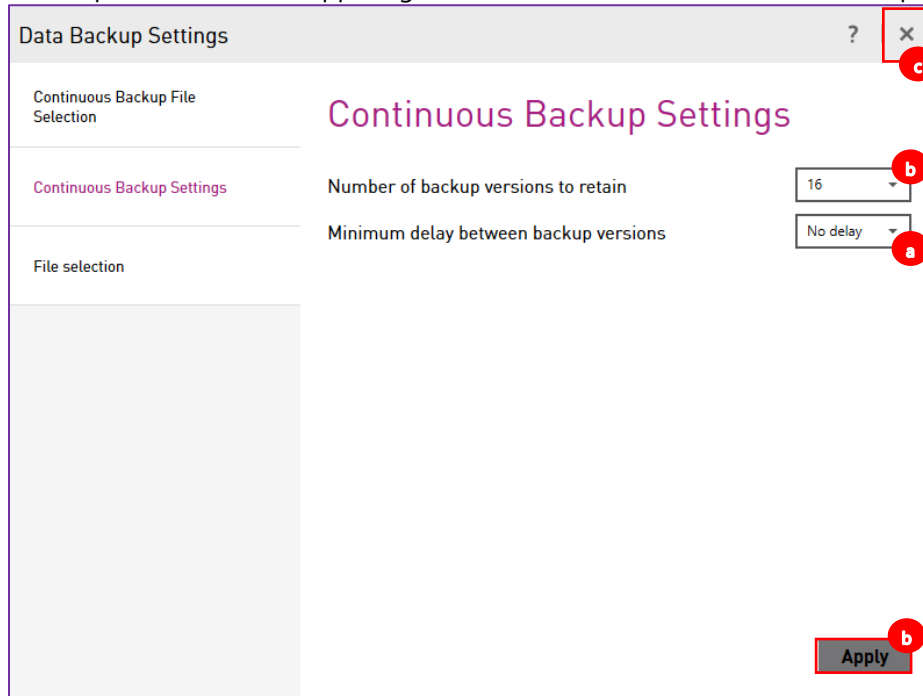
Data Backup Settings

?

×

c

Continuous Backup File Selection

Continuous Backup Settings

File selection

Continuous Backup Settings

Number of backup versions to retain

16

b

Minimum delay between backup versions

No delay

a

b

Apply